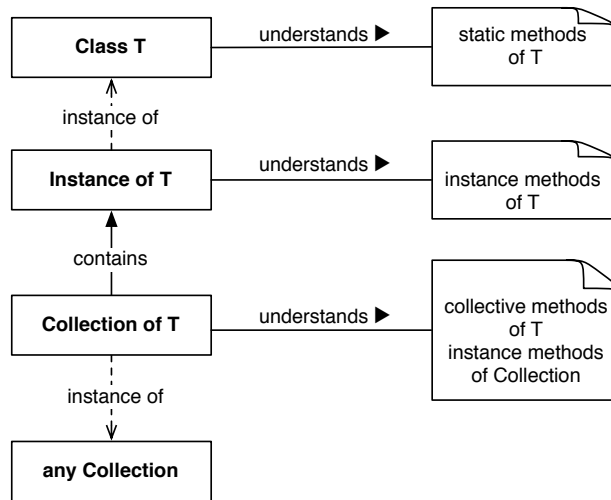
Class T

understands ▶

static methods of T

instance of

Instance of T

understands ▶

instance methods of T

contains

Collection of T

understands ▶

collective methods of T
instance methods of Collection

instance of

any Collection